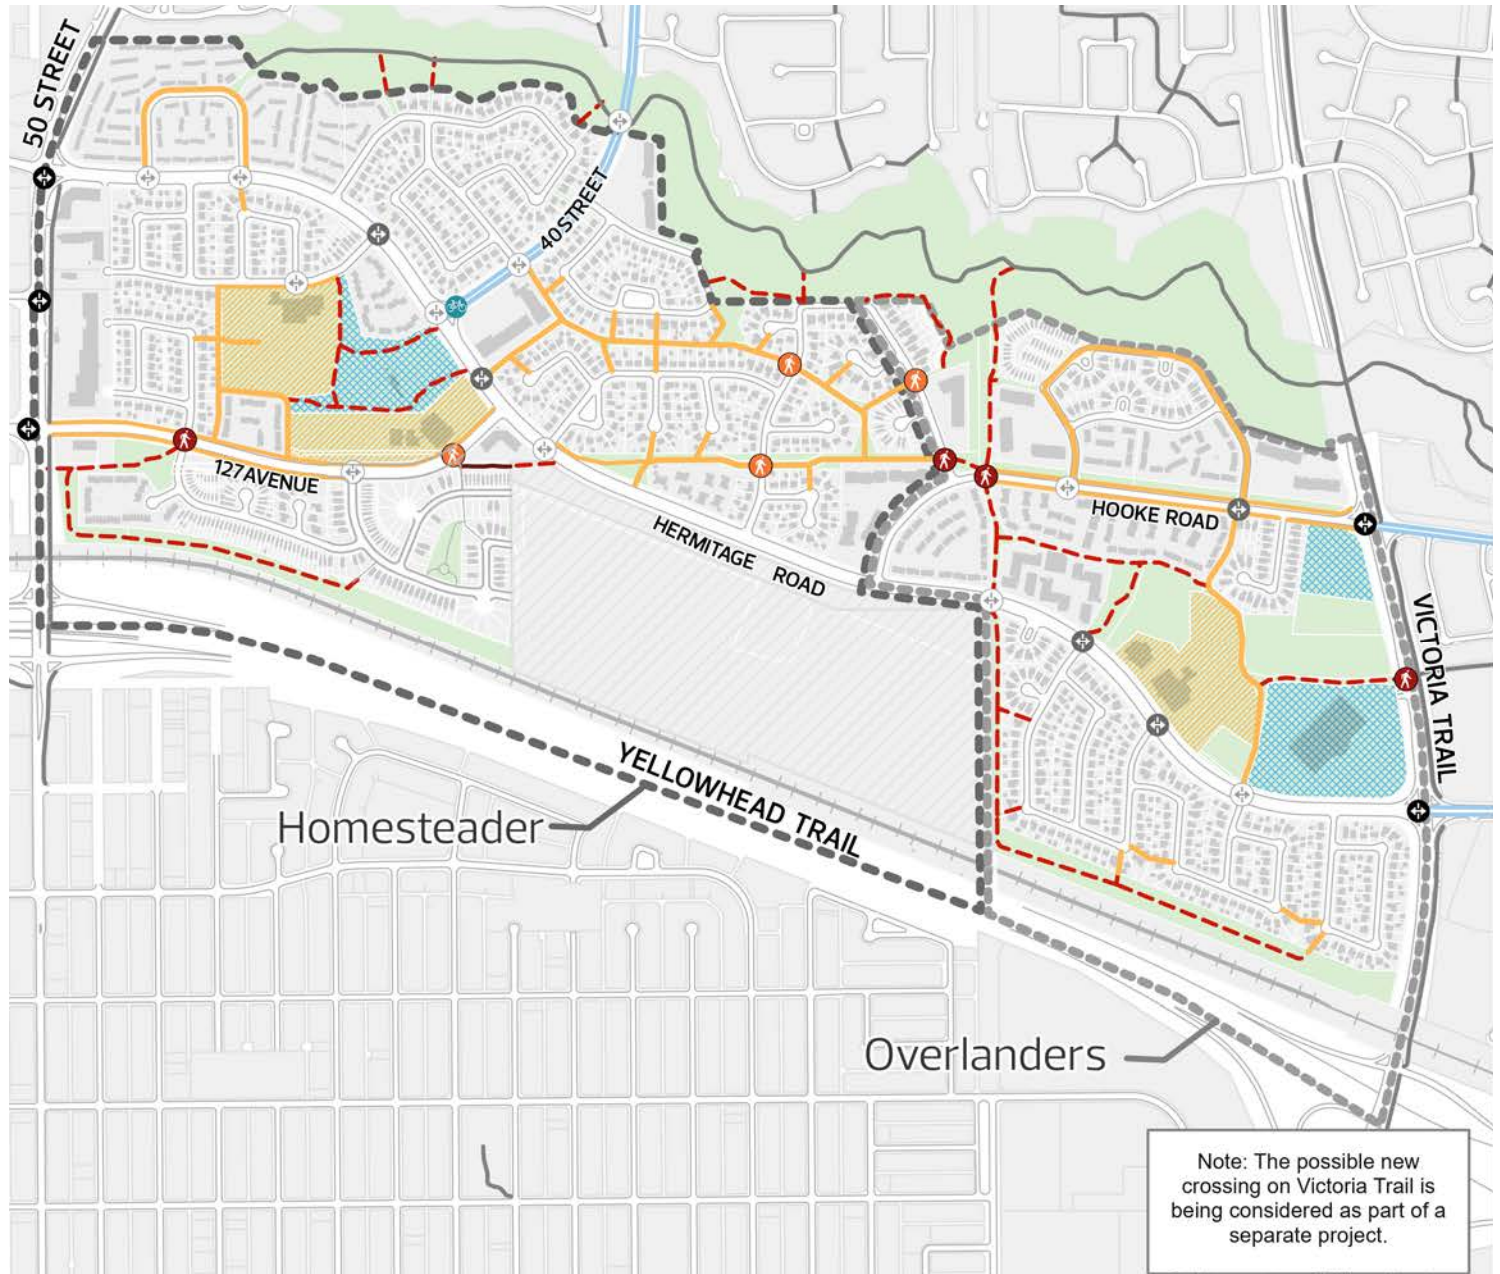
50 STREET

40 STREET

127 AVENUE

HERMITAGE ROAD

HOOKE ROAD

VICTORIA TRAIL

YELLOWHEAD TRAIL

Homesteader

Overlanders

Note: The possible new crossing on Victoria Trail is being considered as part of a separate project.